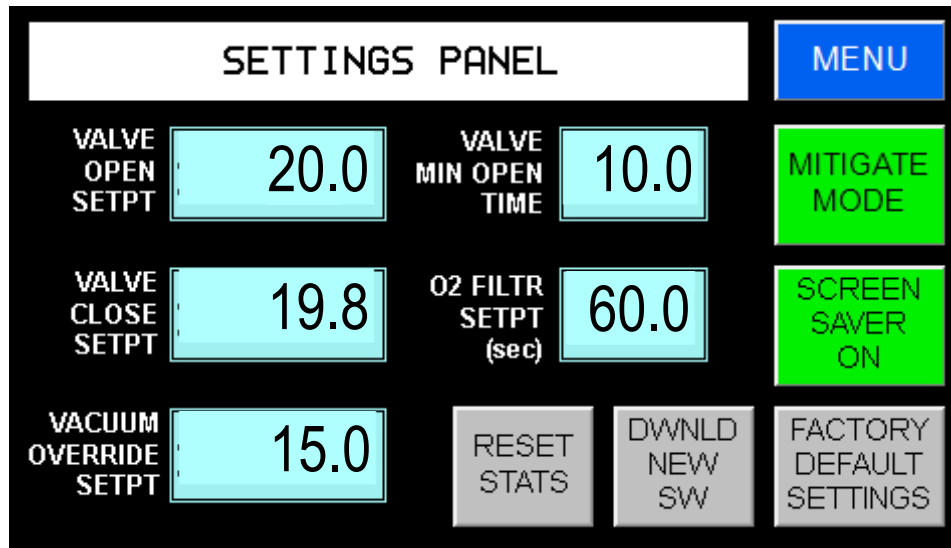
SETTINGS PANEL

MENU

VALVE OPEN SETPT

20.0

VALVE MIN OPEN TIME

10.0

MITIGATE MODE

VALVE CLOSE SETPT

19.8

O2 FILTR SETPT (sec)

60.0

SCREEN SAVER ON

VACUUM OVERRIDE SETPT

15.0

RESET STATS

DWNLD NEW SW

FACTORY DEFAULT SETTINGS